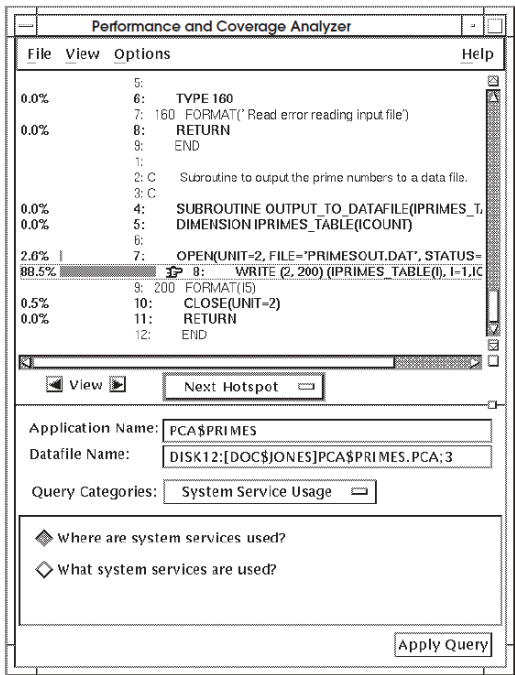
Performance and Coverage Analyzer

File View Options Help

5:
0.0% 6: TYPE 160
7: 160 FORMAT(' Read error reading input file')
0.0% 8: RETURN
9: END
1:
2: C Subroutine to output the prime numbers to a data file.
3: C
0.0% 4: SUBROUTINE OUTPUT_TO_DATAFILE(IPRIMES_T
0.0% 5: DIMENSION IPRIMES_TABLE(ICOUNT)
6:
2.6% 7: OPEN(UNIT=2, FILE='PRIMESOUT.DAT', STATUS=
88.5% 8: WRITE (2, 200) (IPRIMES_TABLE(I), I=1,IC
9: 200 FORMAT(I5)
0.5% 10: CLOSE(UNIT=2)
0.0% 11: RETURN
12: END

View

Next Hotspot

Application Name: PCA$PRIMES

Datafile Name: DISK12:[DOC$JONES]PCA$PRIMES.PCA;3

Query Categories: System Service Usage

Where are system services used?

What system services are used?

Apply Query